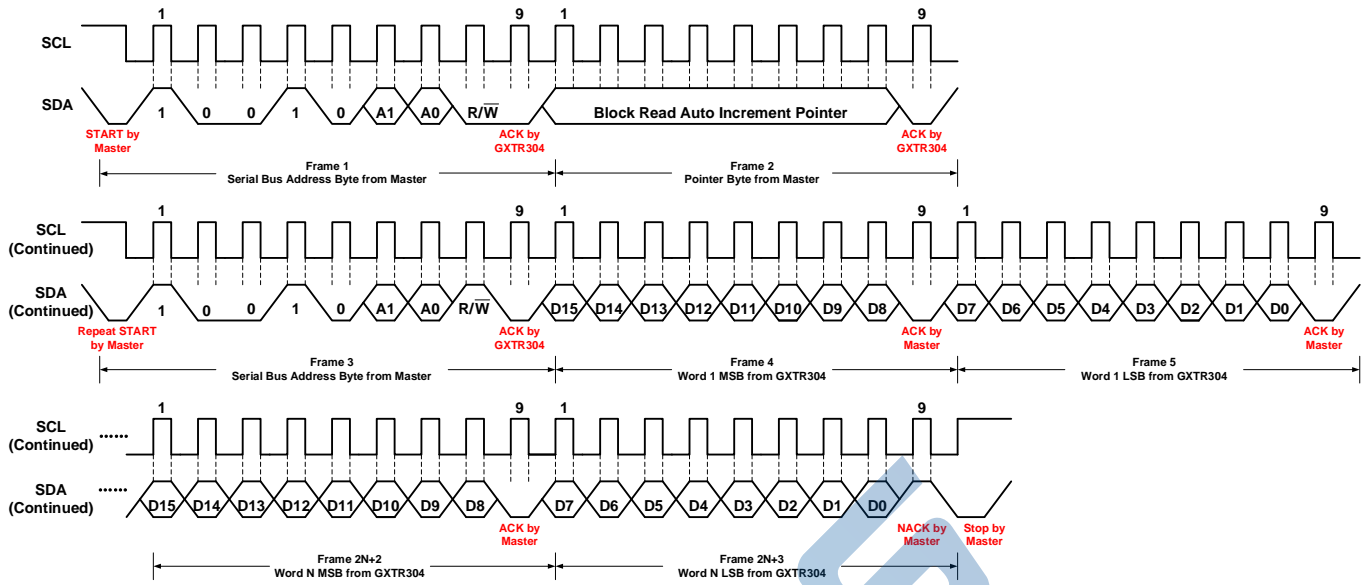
SCL

SDA

1 9 1 9

1 0 0 1 0 A1 A0 R/$\overline{W}$ Block Read Auto Increment Pointer

START by Master

ACK by GXTR304

ACK by GXTR304

Frame 1
Serial Bus Address Byte from Master

Frame 2
Pointer Byte from Master

SCL (Continued)

SDA (Continued)

1 9 1 9 1 9

1 0 0 1 0 A1 A0 R/$\overline{W}$ D15 D14 D13 D12 D11 D10 D9 D8 D7 D6 D5 D4 D3 D2 D1 D0

Repeat START by Master

ACK by GXTR304

ACK by Master

ACK by Master

Frame 3
Serial Bus Address Byte from Master

Frame 4
Word 1 MSB from GXTR304

Frame 5
Word 1 LSB from GXTR304

SCL (Continued) ......

SDA (Continued) ......

1 9 1 9

D15 D14 D13 D12 D11 D10 D9 D8 D7 D6 D5 D4 D3 D2 D1 D0

ACK by Master

NACK by Master

Stop by Master

Frame 2N+2
Word N MSB from GXTR304

Frame 2N+3
Word N LSB from GXTR304